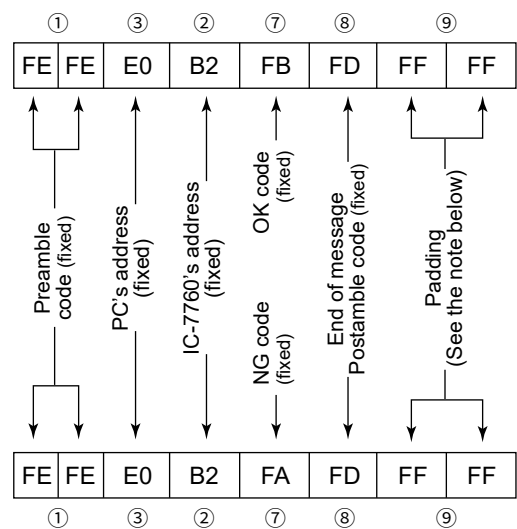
① ③ ② ⑦ ⑧ ⑨

| FE | FE | E0 | B2 | FB | FD | FF | FF |
|---|---|---|---|---|---|---|---|

Preamble code (fixed)

PC's address (fixed)

IC-7760's address (fixed)

OK code (fixed)

NG code (fixed)

End of message Postamble code (fixed)

Padding (See the note below)

| FE | FE | E0 | B2 | FA | FD | FF | FF |
|---|---|---|---|---|---|---|---|

① ③ ② ⑦ ⑧ ⑨